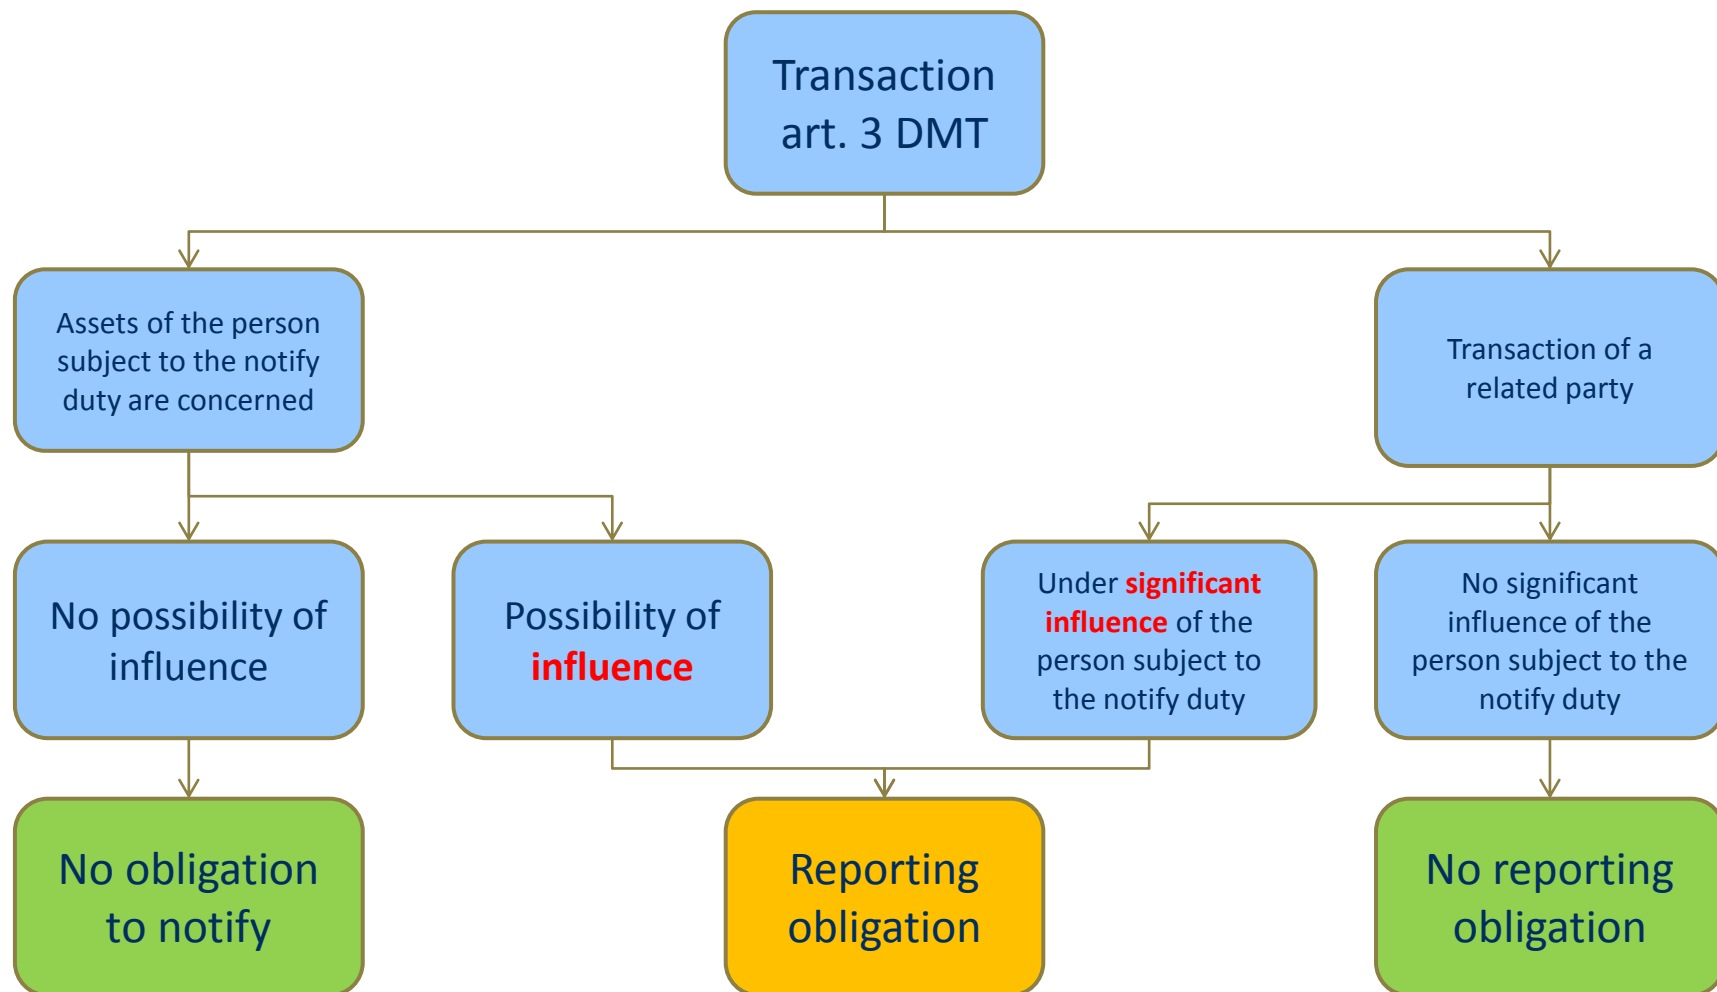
Transaction art. 3 DMT

Assets of the person subject to the notify duty are concerned

Transaction of a related party

No possibility of influence

Possibility of influence

Under significant influence of the person subject to the notify duty

No significant influence of the person subject to the notify duty

No obligation to notify

Reporting obligation

No reporting obligation